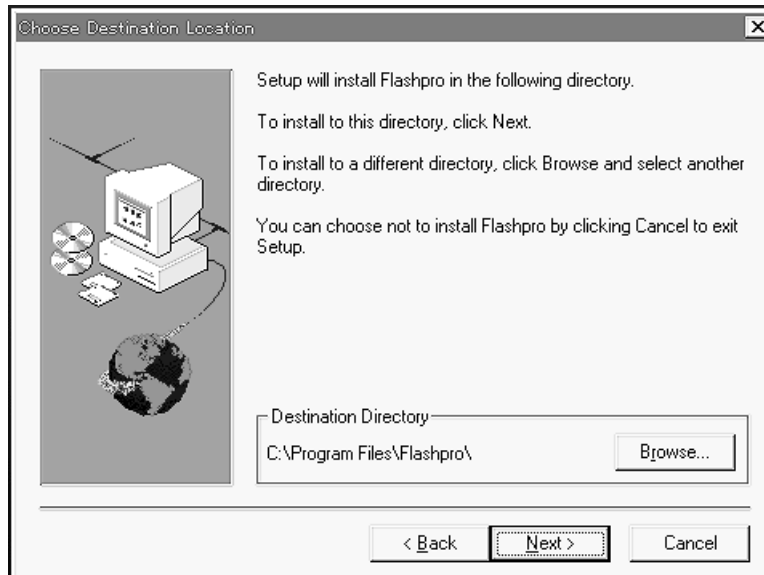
Choose Destination Location

Setup will install Flashpro in the following directory.

To install to this directory, click Next.

To install to a different directory, click Browse and select another directory.

You can choose not to install Flashpro by clicking Cancel to exit Setup.

Destination Directory

C:\Program Files\Flashpro\

Browse...

< Back

Next >

Cancel